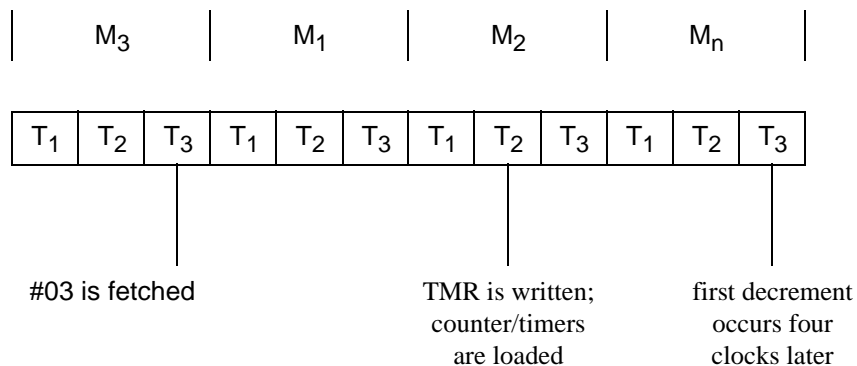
| $M_3$ | $M_1$ | $M_2$ | $M_n$ |
|---|---|---|---|

| $T_1$ | $T_2$ | $T_3$ | $T_1$ | $T_2$ | $T_3$ | $T_1$ | $T_2$ | $T_3$ | $T_1$ | $T_2$ | $T_3$ |
|---|---|---|---|---|---|---|---|---|---|---|---|

#03 is fetched

TMR is written; counter/timers are loaded

first decrement occurs four clocks later